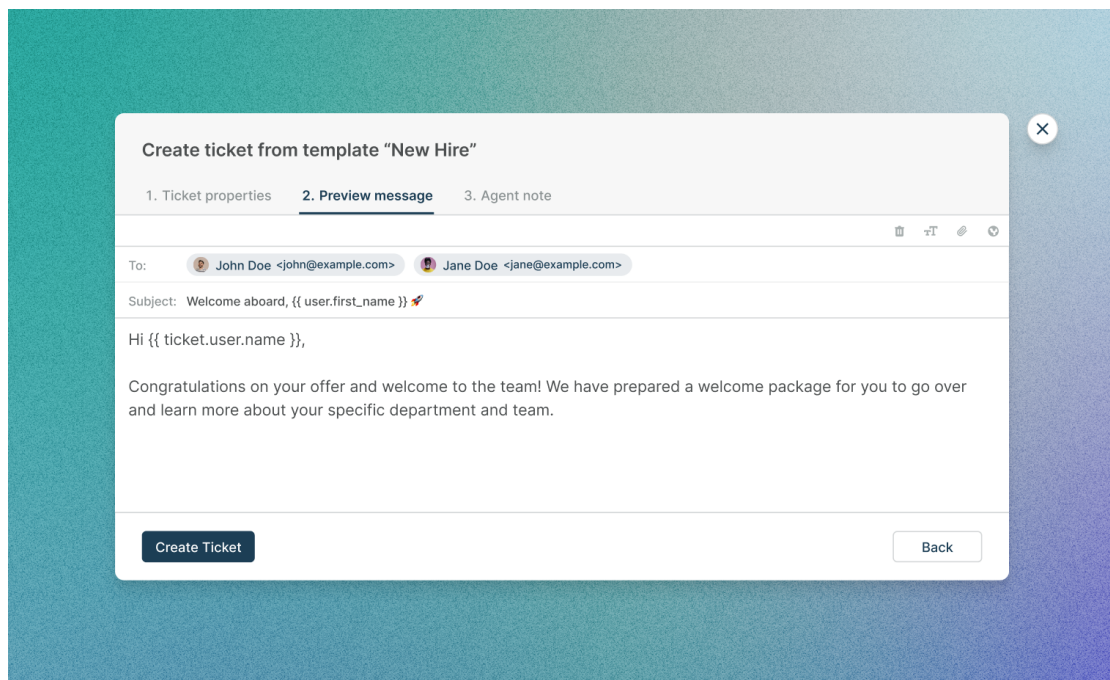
Create ticket from template “New Hire”

1. Ticket properties
2. Preview message
3. Agent note

To: John Doe <john@example.com> Jane Doe <jane@example.com>

Subject: Welcome aboard, {{ user.first_name }} 🚀

Hi {{ ticket.user.name }},

Congratulations on your offer and welcome to the team! We have prepared a welcome package for you to go over and learn more about your specific department and team.

Create Ticket

Back